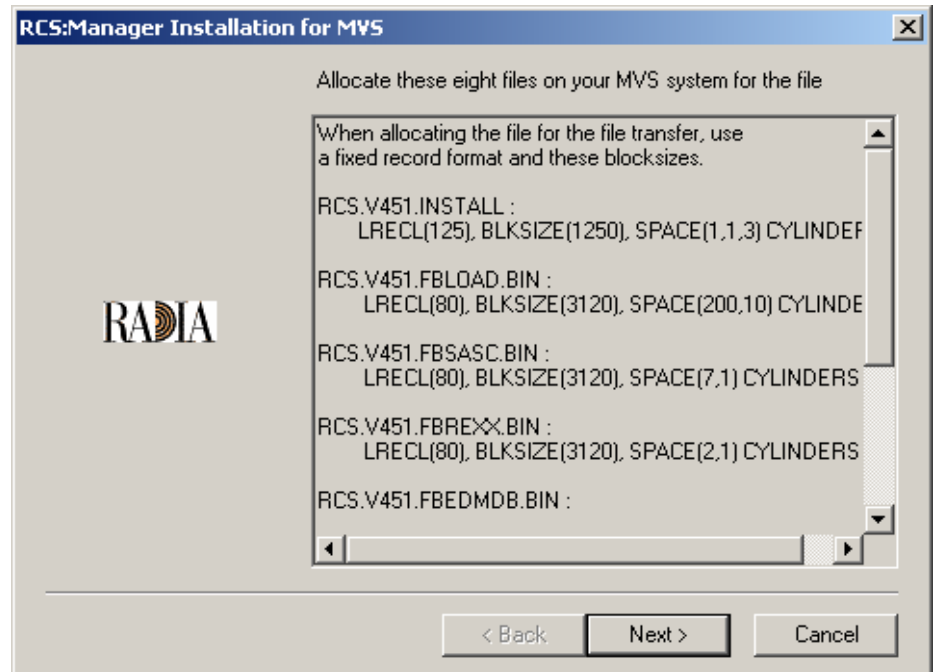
RCS:Manager Installation for MVS

Allocate these eight files on your MVS system for the file

When allocating the file for the file transfer, use a fixed record format and these blocksizes.

RCS.V451.INSTALL :
LRECL(125), BLKSIZE(1250), SPACE(1,1,3) CYLINDEF

RCS.V451.FBLOAD.BIN :
LRECL(80), BLKSIZE(3120), SPACE(200,10) CYLINDE

RCS.V451.FBSASC.BIN :
LRECL(80), BLKSIZE(3120), SPACE(7,1) CYLINDERS

RCS.V451.FBREXX.BIN :
LRECL(80), BLKSIZE(3120), SPACE(2,1) CYLINDERS

RCS.V451.FBEDMDB.BIN :

RADIA

< Back
Next >
Cancel